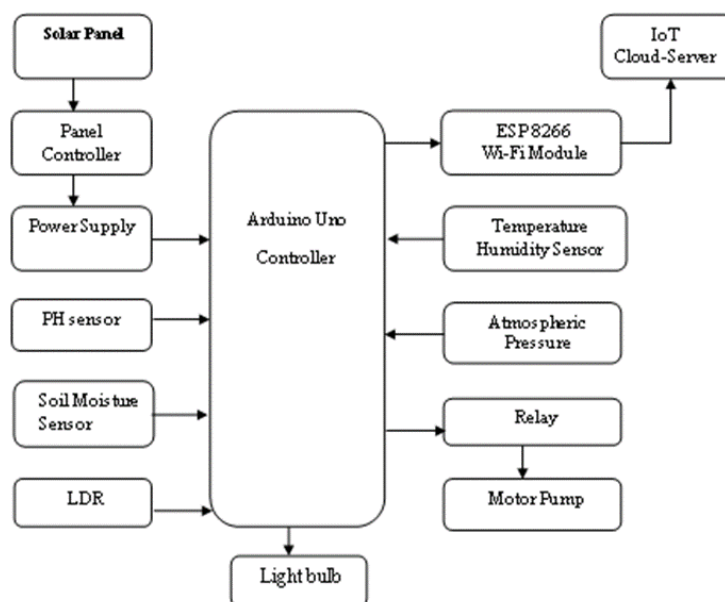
Solar Panel

Panel Controller

Power Supply

PH sensor

Soil Moisture Sensor

LDR

Arduino Uno Controller

Light bulb

IoT Cloud-Server

ESP8266 Wi-Fi Module

Temperature Humidity Sensor

Atmospheric Pressure

Relay

Motor Pump